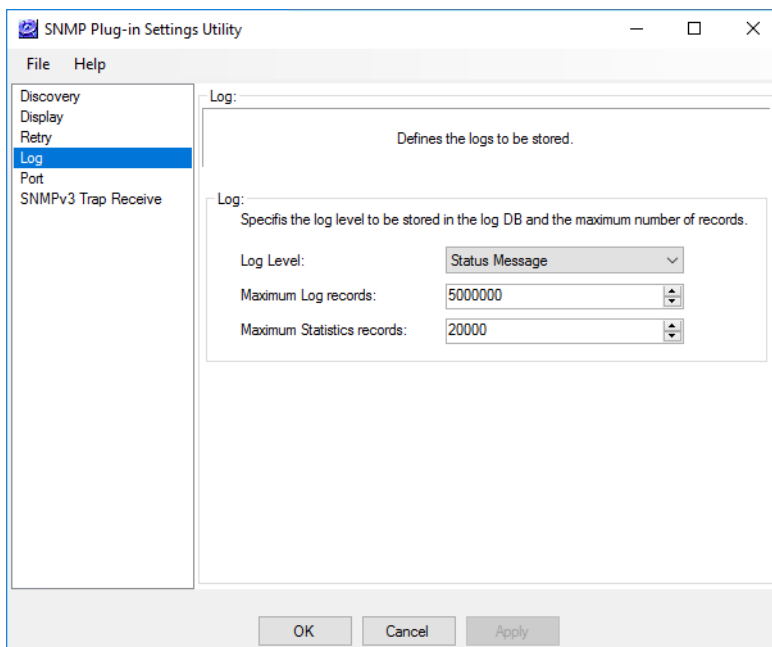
SNMP Plug-in Settings Utility

File Help

Discovery
Display
Retry
Log
Port
SNMPv3 Trap Receive

Log:

Defines the logs to be stored.

Log:

Specifis the log level to be stored in the log DB and the maximum number of records.

Log Level: Status Message

Maximum Log records: 5000000

Maximum Statistics records: 20000

OK Cancel Apply